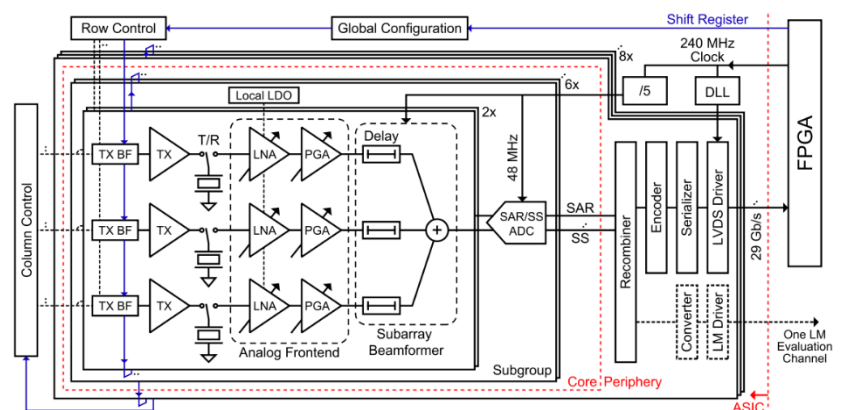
Row Control
Global Configuration
Shift Register
8x
240 MHz
Clock
6x
Local LDO
2x
/5
DLL
FPGA
Column Control
TX BF
TX
T/R
LNA
PGA
Delay
48 MHz
TX BF
TX
LNA
PGA
SAR/SS
ADC
SAR
SS
Recombiner
Encoder
Serializer
LVDS Driver
29 Gb/s
TX BF
TX
LNA
PGA
Converter
LM Driver
Analog Frontend
Subarray
Beamformer
One LM
Evaluation
Channel
Subgroup
Core
Periphery
ASIC